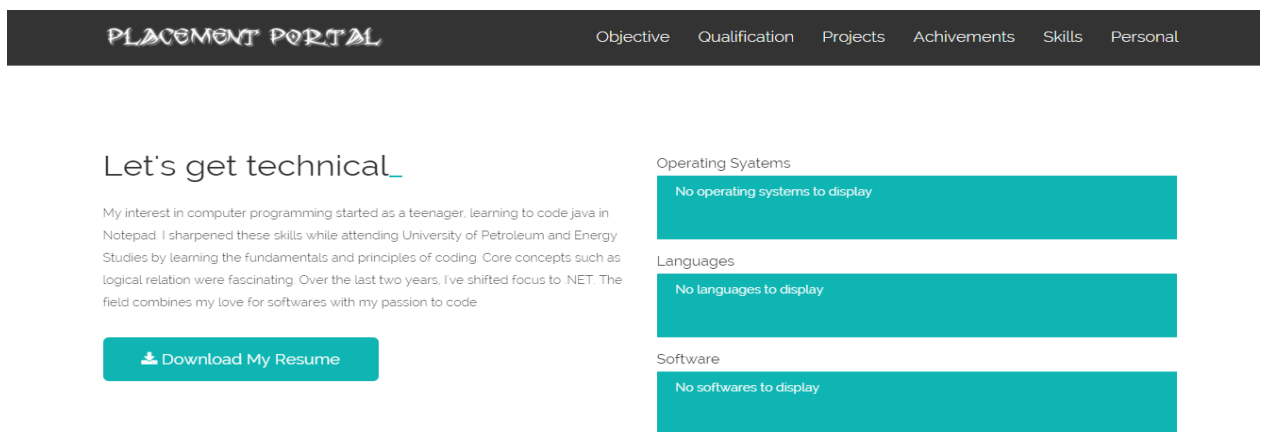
PLACEMENT PORTAL

Objective Qualification Projects Achivements Skills Personal

Let's get technical_

My interest in computer programming started as a teenager, learning to code java in Notepad. I sharpened these skills while attending University of Petroleum and Energy Studies by learning the fundamentals and principles of coding. Core concepts such as logical relation were fascinating. Over the last two years, I've shifted focus to .NET. The field combines my love for softwares with my passion to code.

Download My Resume

Operating Syatems

No operating systems to display

Languages

No languages to display

Software

No softwares to display